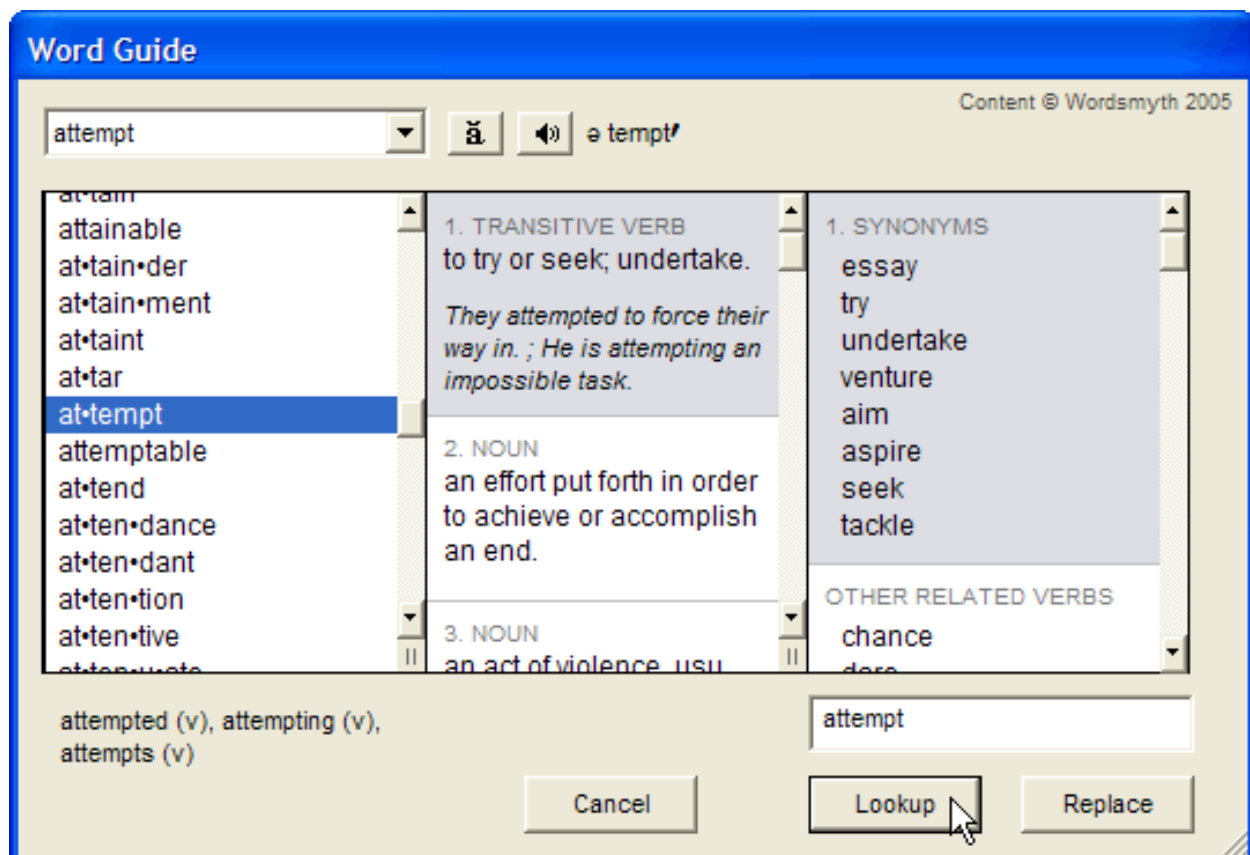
Word Guide

Content © Wordsmyth 2005

attempt

ă

ə tempt′

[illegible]
attainable
at•tain•der
at•tain•ment
at•taint
at•tar
at•tempt
attemptable
at•tend
at•ten•dance
at•ten•dant
at•ten•tion
at•ten•tive
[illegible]

1. TRANSITIVE VERB
to try or seek; undertake.

They attempted to force their way in. ; He is attempting an impossible task.

2. NOUN
an effort put forth in order to achieve or accomplish an end.

3. NOUN
an act of violence, usu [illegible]

1. SYNONYMS
essay
try
undertake
venture
aim
aspire
seek
tackle

OTHER RELATED VERBS
chance
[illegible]

attempted (v), attempting (v), attempts (v)

attempt

Cancel

Lookup

Replace